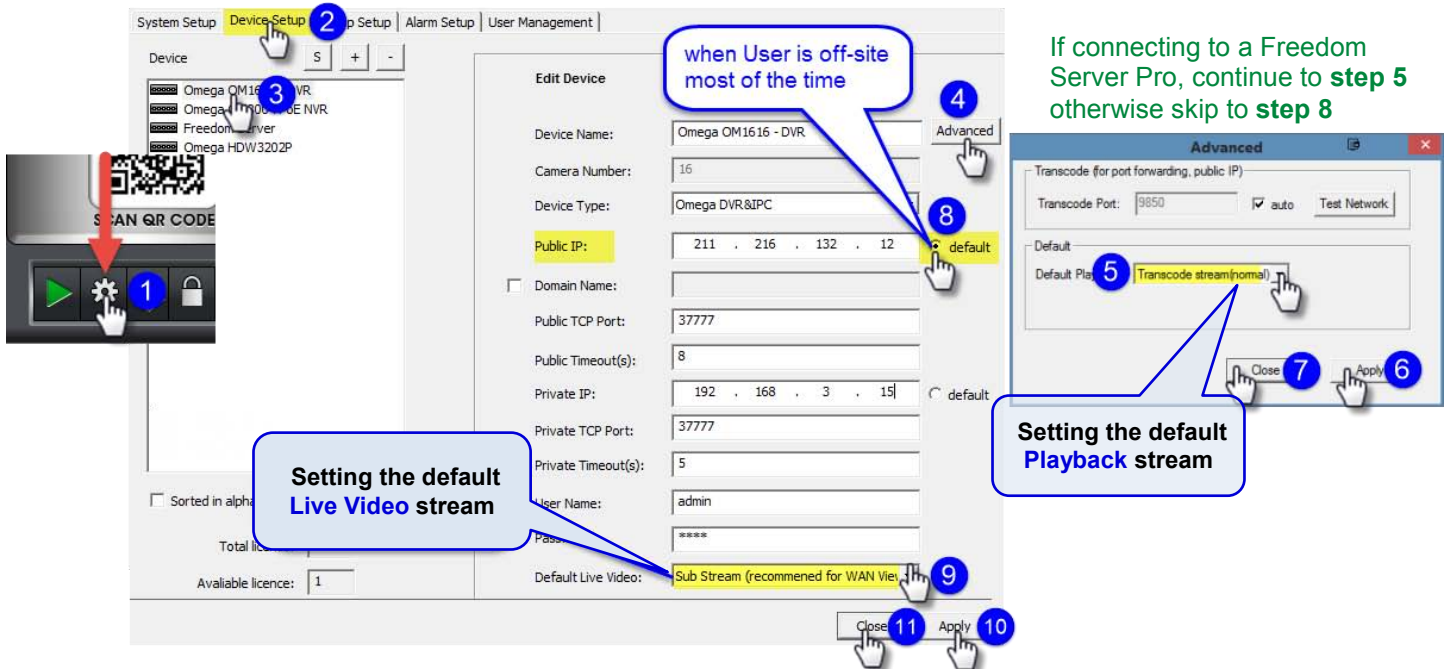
System Setup | Device Setup 2 p Setup | Alarm Setup | User Management

Device S + -

Omega OM16 3 VR
Omega 00 E NVR
Freedom rver
Omega HDW3202P

SCAN QR CODE

1

Sorted in alpha

Total lic

Avaliable licence: 1

when User is off-site most of the time

Edit Device

4

Device Name: Omega OM1616 - DVR Advanced

Camera Number: 16

Device Type: Omega DVR&IPC

Public IP: 211 . 216 . 132 . 12 8 default

Domain Name:

Public TCP Port: 37777

Public Timeout(s): 8

Private IP: 192 . 168 . 3 . 15 default

Private TCP Port: 37777

Private Timeout(s): 5

User Name: admin

Pass ****

Default Live Video: Sub Stream (recommened for WAN Vie 9

Setting the default Live Video stream

Close 11 Apply 10

If connecting to a Freedom Server Pro, continue to **step 5** otherwise skip to **step 8**

Advanced

Transcode (for port forwarding, public IP)

Transcode Port: 9850 auto Test Network

Default

Default Pla 5 Transcode stream(normal)

Close 7 Apply 6

Setting the default Playback stream